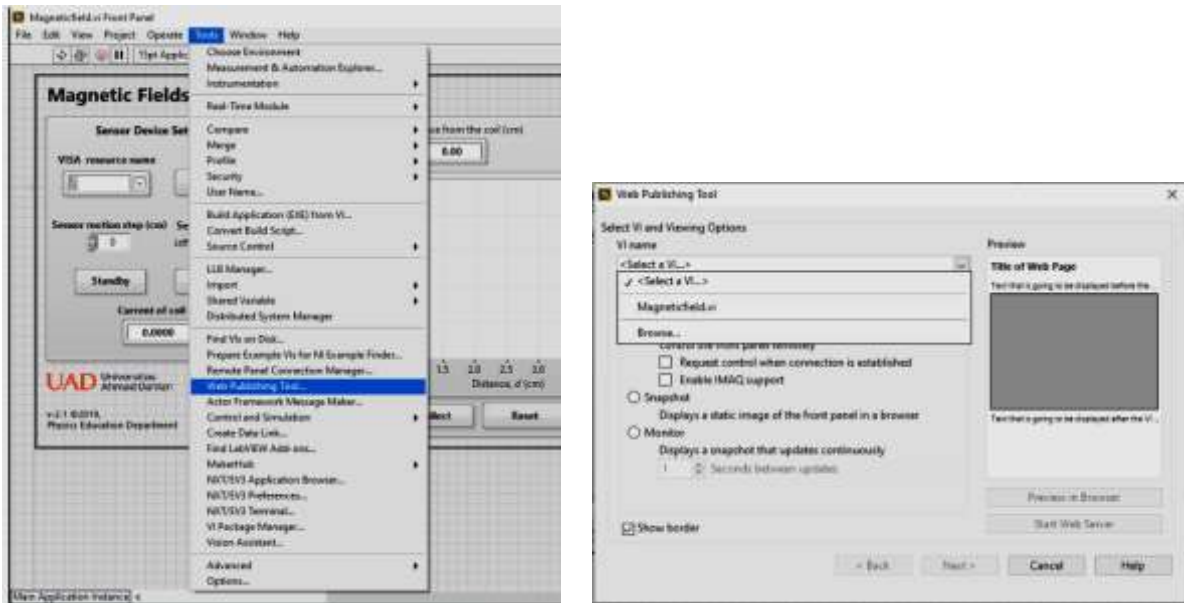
MagneticField.vi Front Panel
File Edit View Project Operate Tools Window Help
15pt Applic

Magnetic Fields
Sensor Device Set
VISA resource name
Sensor motion step (cm)
Standby
Current of coil
0.0000
UAD Universitas Ahmad Dahlan
v-2.1 ©2019, Physics Education Department
ce from the coil (cm)
0.00
1.5 2.0 2.5 3.0
Distance, d (cm)
llect
Reset

Choose Environment
Measurement & Automation Explorer...
Instrumentation
Real-Time Module
Compare
Merge
Profile
Security
User Name...
Build Application (EXE) from VI...
Convert Build Script...
Source Control
LLB Manager...
Import
Shared Variable
Distributed System Manager
Find VIs on Disk...
Prepare Example VIs for NI Example Finder...
Remote Panel Connection Manager...
Web Publishing Tool...
Actor Framework Message Maker...
Control and Simulation
Create Data Link...
Find LabVIEW Add-ons...
MakerHub
NI/TDEV3 Application Browser...
NI/TDEV3 Preferences...
NI/TDEV3 Terminal...
VI Package Manager...
Vision Assistant...
Advanced
Options...

Main Application Instance

Web Publishing Tool
Select VI and Viewing Options
VI name
<Select a VI...>
✓ <Select a VI...>
Magneticfield.vi
Browse...
Control the front panel remotely
Request control when connection is established
Enable IMAQ support
Snapshot
Displays a static image of the front panel in a browser
Monitor
Displays a snapshot that updates continuously
1 Seconds between updates
Show border
Preview
Title of Web Page
Text that is going to be displayed before the...
Text that is going to be displayed after the VI...
Preview in Browser
Start Web Server
< Back
Next >
Cancel
Help